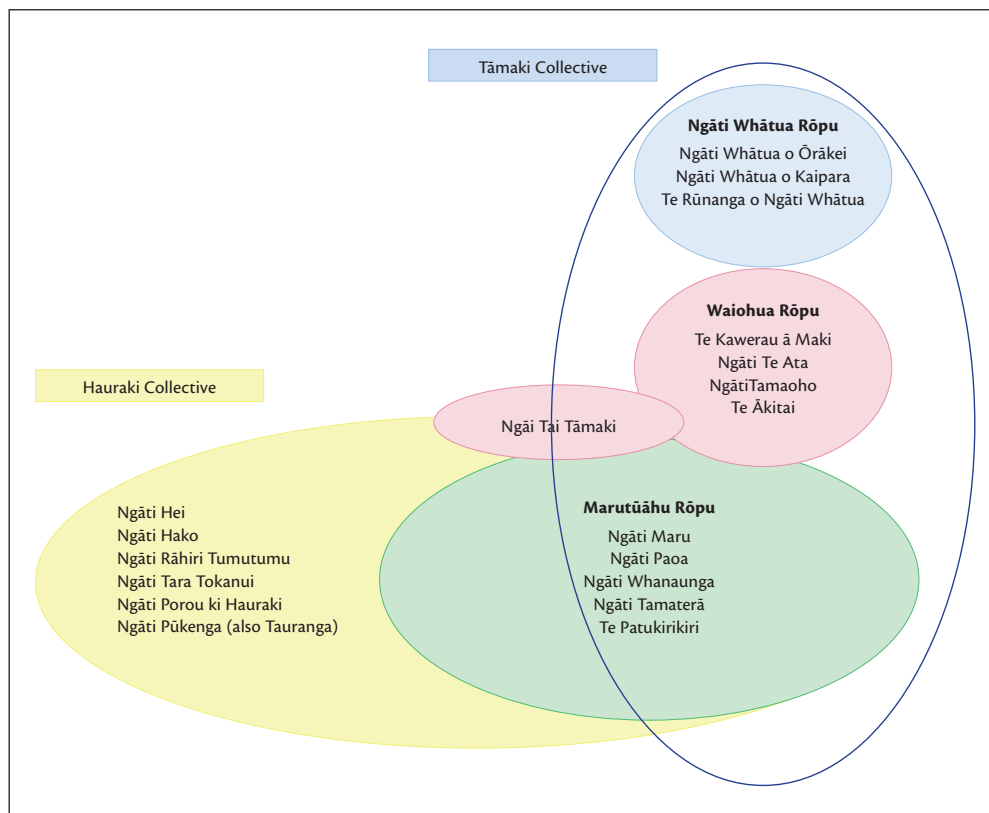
Tāmaki Collective

Ngāti Whātua Rōpu
Ngāti Whātua o Ōrākei
Ngāti Whātua o Kaipara
Te Rūnanga o Ngāti Whātua

Waiohua Rōpu
Te Kawerau ā Maki
Ngāti Te Ata
NgātiTamaoho
Te Ākitai

Hauraki Collective

Ngāi Tai Tāmaki

Ngāti Hei
Ngāti Hako
Ngāti Rāhiri Tumutumu
Ngāti Tara Tokanui
Ngāti Porou ki Hauraki
Ngāti Pūkenga (also Tauranga)

Marutūāhu Rōpu
Ngāti Maru
Ngāti Paoa
Ngāti Whanaunga
Ngāti Tamaterā
Te Patukirikiri